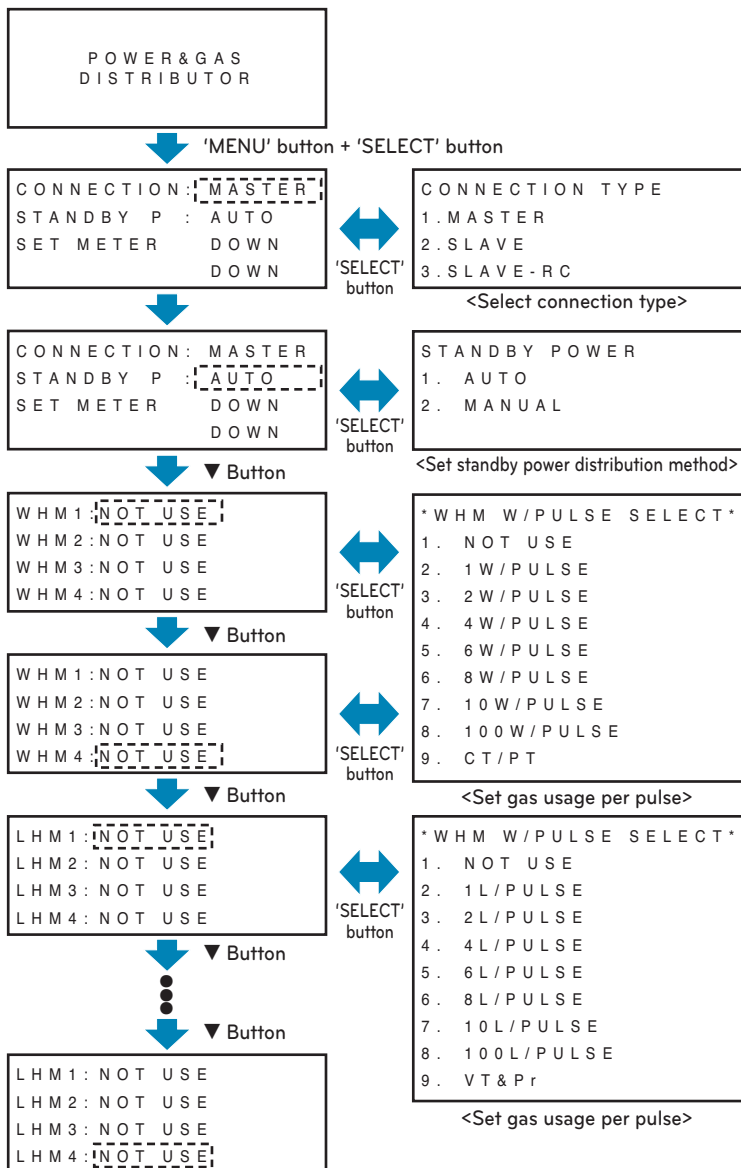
POWER&GAS
DISTRIBUTOR

'MENU' button + 'SELECT' button

CONNECTION: MASTER
STANDBY P : AUTO
SET METER DOWN
DOWN

'SELECT' button

CONNECTION TYPE
1. MASTER
2. SLAVE
3. SLAVE-RC

<Select connection type>

CONNECTION: MASTER
STANDBY P : AUTO
SET METER DOWN
DOWN

'SELECT' button

STANDBY POWER
1. AUTO
2. MANUAL

<Set standby power distribution method>

▼ Button

WHM1:NOT USE
WHM2:NOT USE
WHM3:NOT USE
WHM4:NOT USE

'SELECT' button

*WHM W/PULSE SELECT*
1. NOT USE
2. 1W/PULSE
3. 2W/PULSE
4. 4W/PULSE
5. 6W/PULSE
6. 8W/PULSE
7. 10W/PULSE
8. 100W/PULSE
9. CT/PT

▼ Button

WHM1:NOT USE
WHM2:NOT USE
WHM3:NOT USE
WHM4:NOT USE

'SELECT' button

<Set gas usage per pulse>

▼ Button

LHM1: NOT USE
LHM2: NOT USE
LHM3: NOT USE
LHM4: NOT USE

'SELECT' button

*WHM W/PULSE SELECT*
1. NOT USE
2. 1L/PULSE
3. 2L/PULSE
4. 4L/PULSE
5. 6L/PULSE
6. 8L/PULSE
7. 10L/PULSE
8. 100L/PULSE
9. VT&Pr

<Set gas usage per pulse>

▼ Button

▼ Button

LHM1: NOT USE
LHM2: NOT USE
LHM3: NOT USE
LHM4: NOT USE